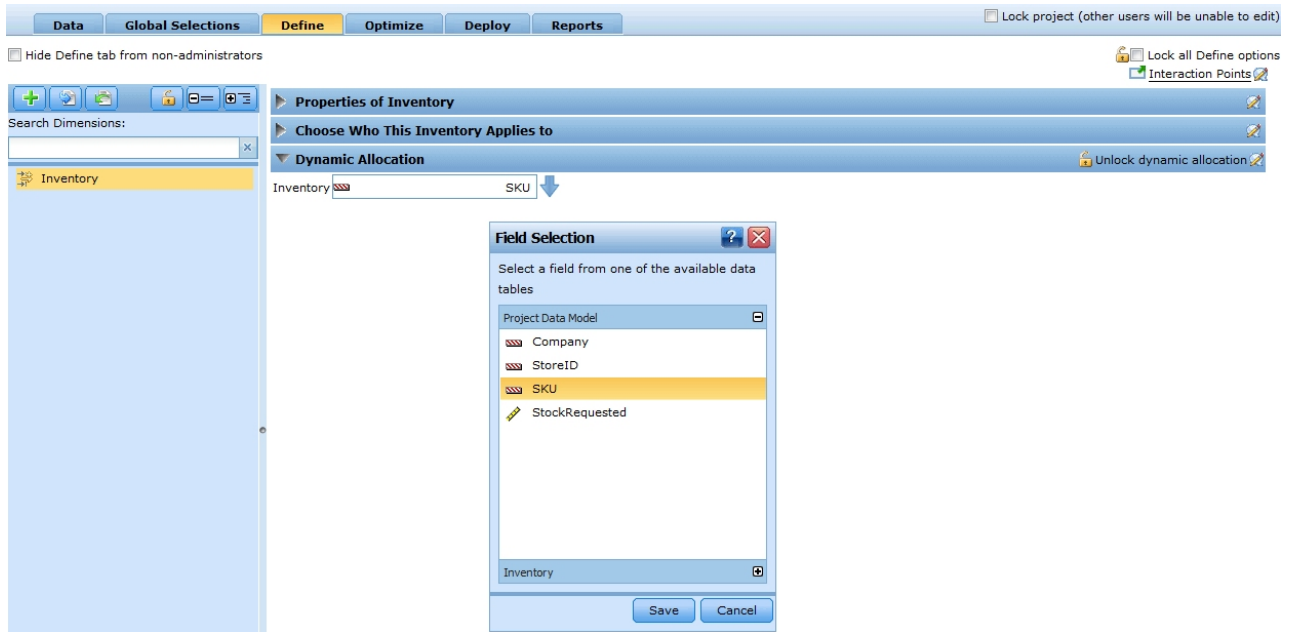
Data Global Selections Define Optimize Deploy Reports

Lock project (other users will be unable to edit)

Hide Define tab from non-administrators

Lock all Define options

Interaction Points

Search Dimensions:

Inventory

Properties of Inventory

Choose Who This Inventory Applies to

Dynamic Allocation

Unlock dynamic allocation

Inventory SKU

Field Selection

Select a field from one of the available data tables

Project Data Model

Company

StoreID

SKU

StockRequested

Inventory

Save Cancel